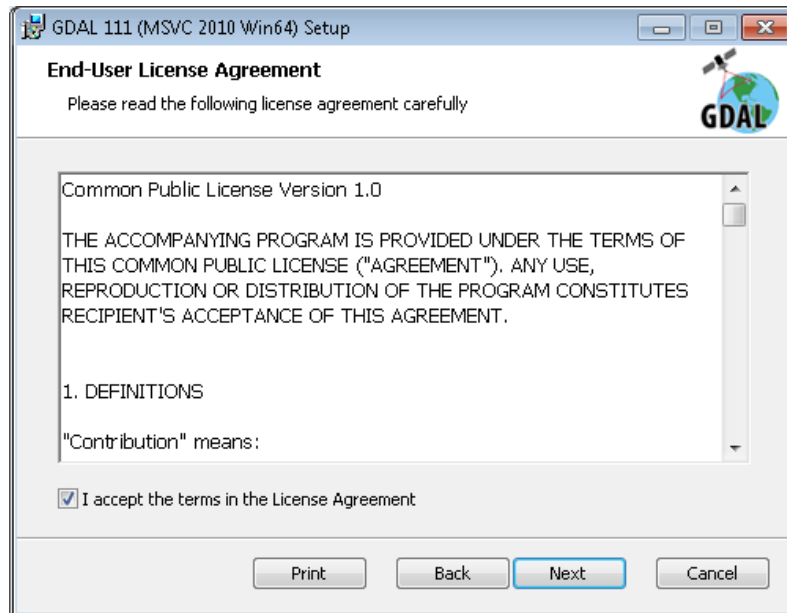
GDAL 111 (MSVC 2010 Win64) Setup

End-User License Agreement

Please read the following license agreement carefully

GDAL

Common Public License Version 1.0

THE ACCOMPANYING PROGRAM IS PROVIDED UNDER THE TERMS OF THIS COMMON PUBLIC LICENSE ("AGREEMENT"). ANY USE, REPRODUCTION OR DISTRIBUTION OF THE PROGRAM CONSTITUTES RECIPIENT'S ACCEPTANCE OF THIS AGREEMENT.

1. DEFINITIONS

"Contribution" means:

I accept the terms in the License Agreement

Print

Back

Next

Cancel